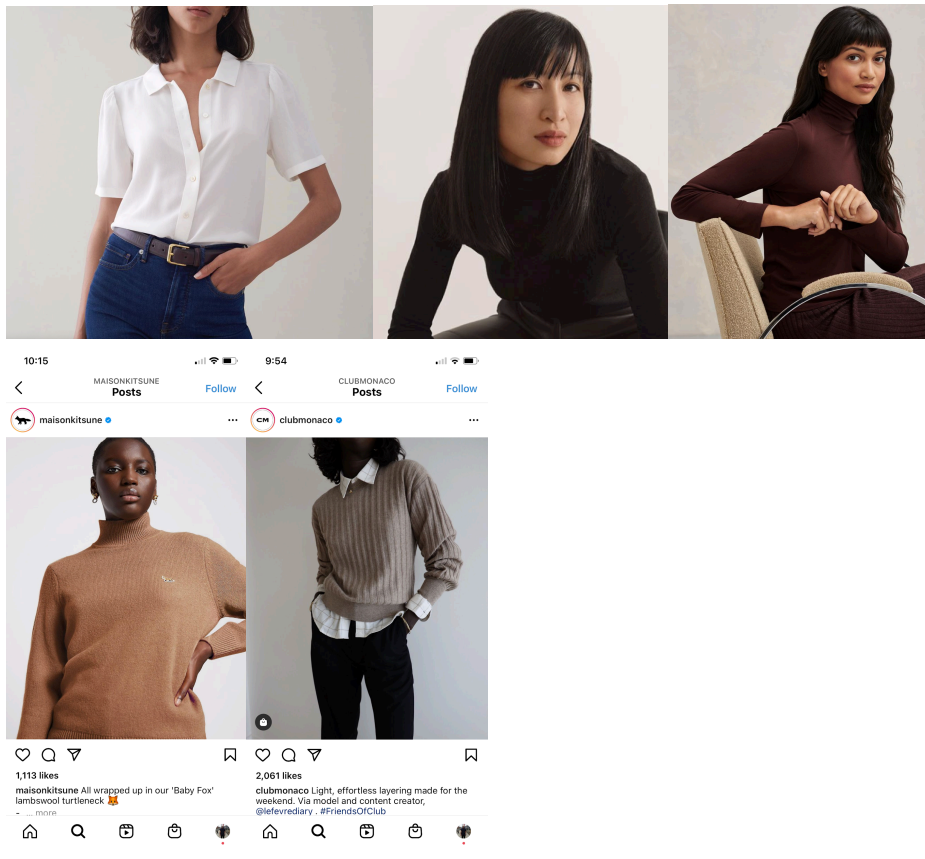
10:15

MAISONKITSUNE
Posts
Follow

maisonkitsune

1,113 likes

maisonkitsune All wrapped up in our 'Baby Fox' lambswool turtleneck 🦊
... more

9:54

CLUBMONACO
Posts
Follow

CM clubmonaco

2,061 likes

clubmonaco Light, effortless layering made for the weekend. Via model and content creator, @lefevrediary . #FriendsOfClub